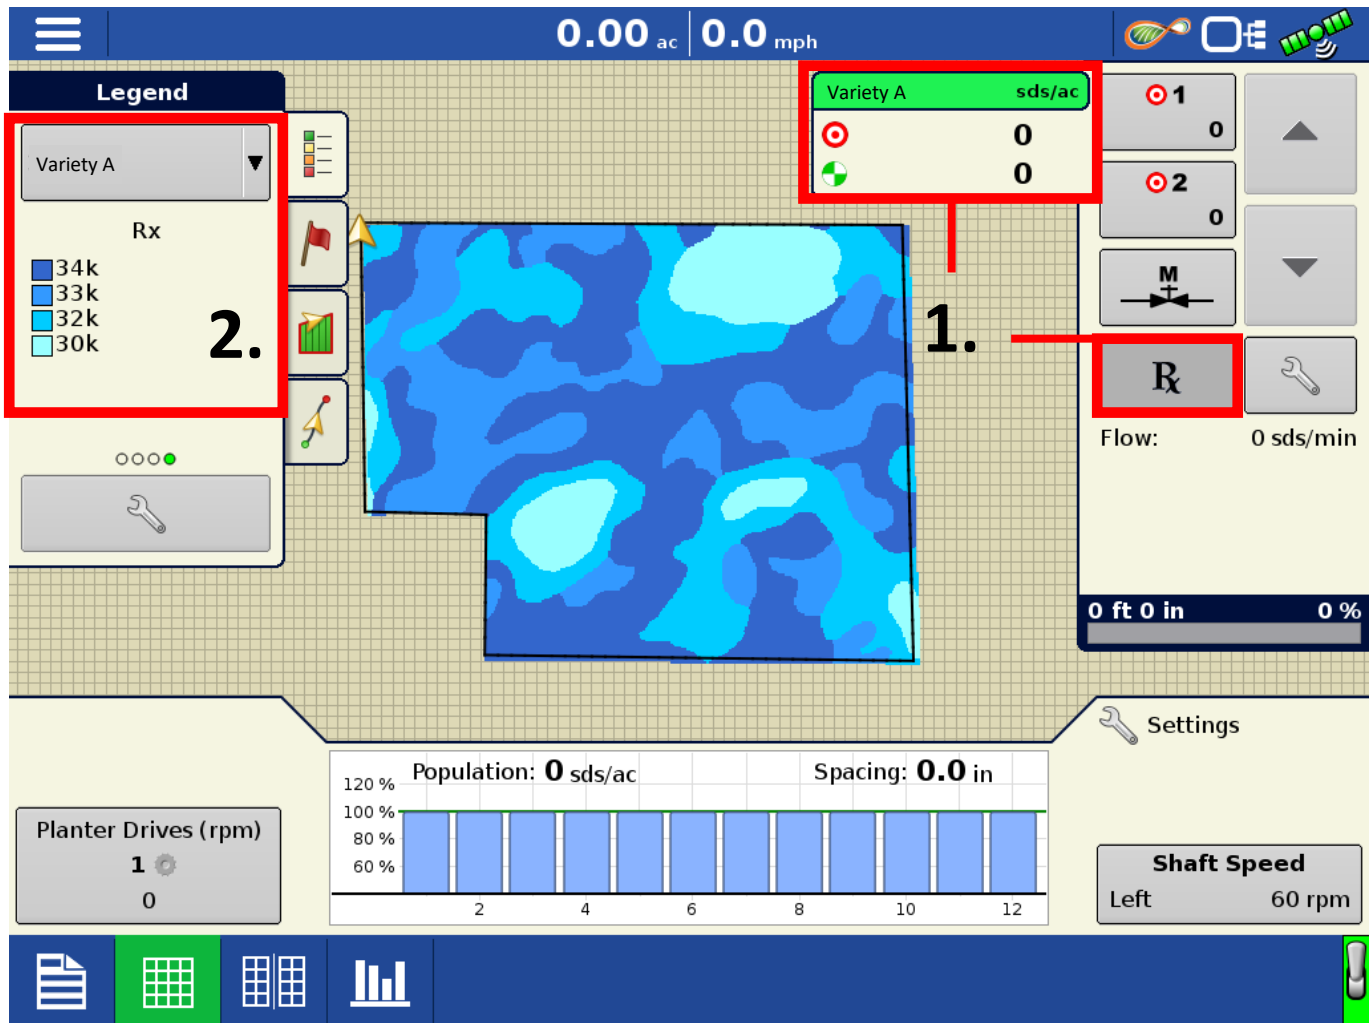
0.00 ac 0.0 mph

Legend

Variety A

Rx

34k
33k
32k
30k

2.

Variety A sds/ac
0
0

1.

1
0

2
0

M

℞

Flow: 0 sds/min

0 ft 0 in 0 %

Settings

Population: 0 sds/ac Spacing: 0.0 in

120 %
100 %
80 %
60 %

2 4 6 8 10 12

Planter Drives (rpm)
1
0

Shaft Speed
Left 60 rpm